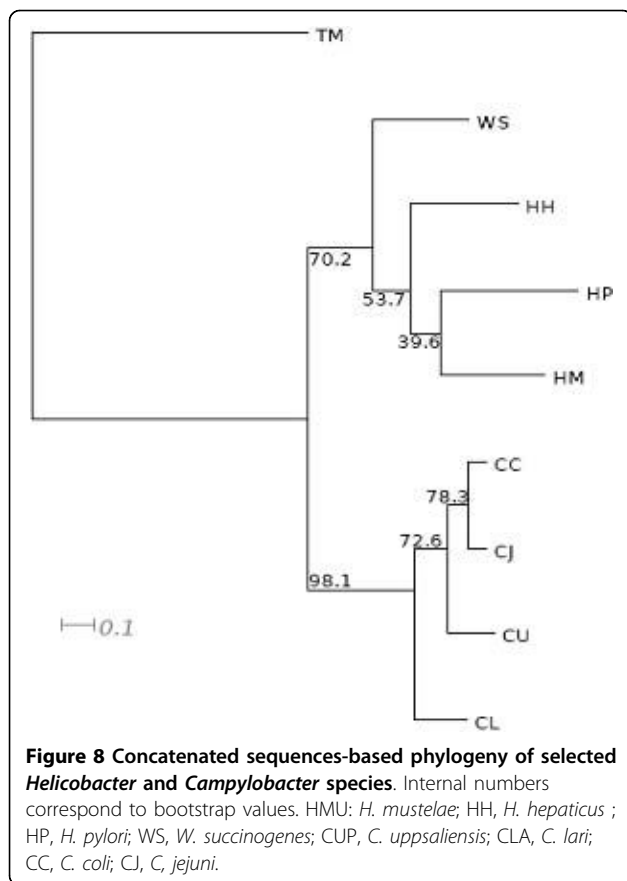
TM

WS

HH

HP

HM

70.2

53.7

39.6

CC

78.3

CJ

72.6

98.1

CU

CL

0.1

**Figure 8 Concatenated sequences-based phylogeny of selected *Helicobacter* and *Campylobacter* species**. Internal numbers correspond to bootstrap values. HMU: *H. mustelae*; HH, *H. hepaticus* ; HP, *H. pylori*; WS, *W. succinogenes*; CUP, *C. uppsaliensis*; CLA, *C. lari*; CC, *C. coli*; CJ, *C, jejuni*.